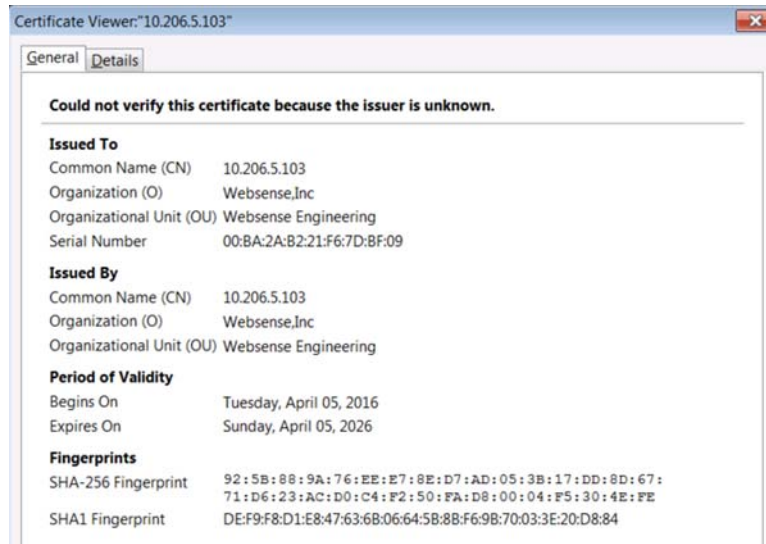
Certificate Viewer:"10.206.5.103"

General Details

Could not verify this certificate because the issuer is unknown.

Issued To

| | |
|---|---|
| Common Name (CN) | 10.206.5.103 |
| Organization (O) | Websense,Inc |
| Organizational Unit (OU) | Websense Engineering |
| Serial Number | 00:BA:2A:B2:21:F6:7D:BF:09 |

Issued By

| | |
|---|---|
| Common Name (CN) | 10.206.5.103 |
| Organization (O) | Websense,Inc |
| Organizational Unit (OU) | Websense Engineering |

Period of Validity

| | |
|---|---|
| Begins On | Tuesday, April 05, 2016 |
| Expires On | Sunday, April 05, 2026 |

Fingerprints

| | |
|---|---|
| SHA-256 Fingerprint | 92:5B:88:9A:76:EE:E7:8E:D7:AD:05:3B:17:DD:8D:67:71:D6:23:AC:D0:C4:F2:50:FA:D8:00:04:F5:30:4E:FE |
| SHA1 Fingerprint | DE:F9:F8:D1:E8:47:63:6B:06:64:5B:8B:F6:9B:70:03:3E:20:D8:84 |